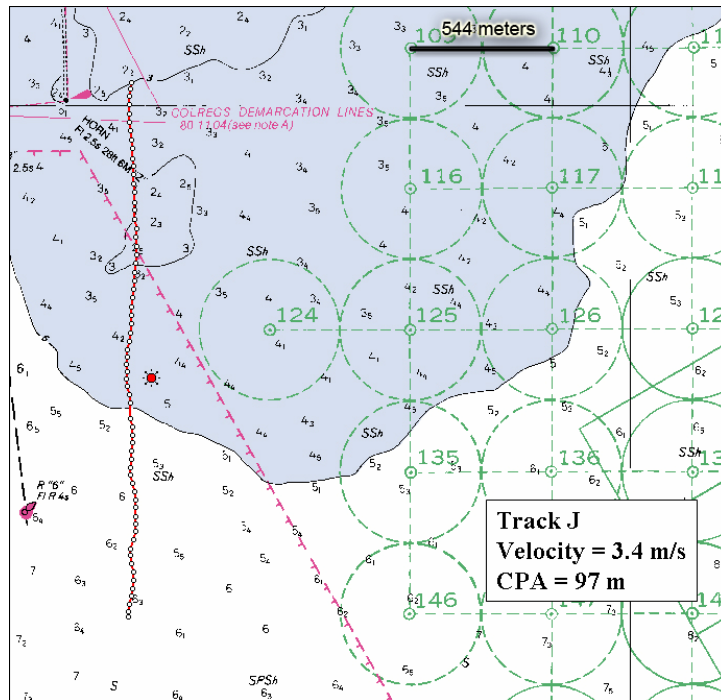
544 meters

109

110

116

117

11

124

125

126

12

135

136

146

147

14

COLREGS DEMARCATION LINES
80.11.04 (see note A)

HORN
Fl 2.5s 28ft 6M

R "6"
Fl R 4s

SSh

SSh

SSh

SSh

SSh

SSh

SSh

SSh

SPSh

S

Track J
Velocity = 3.4 m/s
CPA = 97 m